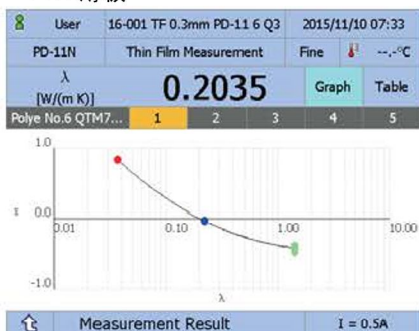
User 16-001 TF 0.3mm PD-11 6 Q3 2015/11/10 07:33

PD-11N Thin Film Measurement Fine --.-°C

λ [W/(m K)] 0.2035 Graph Table

Polye No.6 QTM7... 1 2 3 4 5

1.0
I 0.0
-1.0
0.01 0.10 1.00 10.00
λ

Measurement Result I = 0.5A